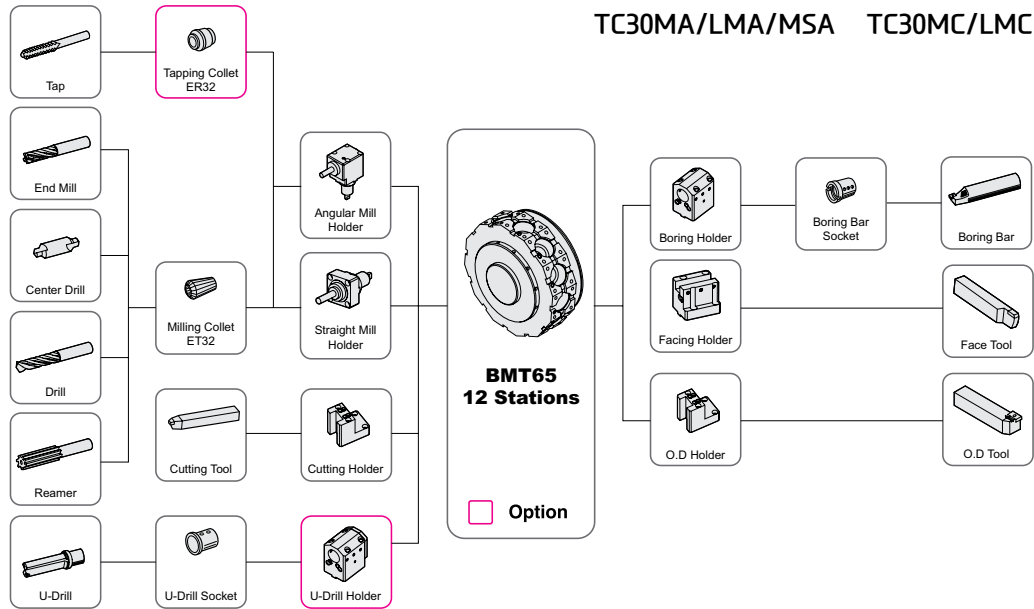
TC30MA/LMA/MSA TC30MC/LMC

Tap

Tapping Collet ER32

End Mill

Center Drill

Drill

Reamer

U-Drill

Milling Collet ET32

Cutting Tool

U-Drill Socket

Angular Mill Holder

Straight Mill Holder

Cutting Holder

U-Drill Holder

BMT65
12 Stations

Option

Boring Holder

Facing Holder

O.D Holder

Boring Bar Socket

Boring Bar

Face Tool

O.D Tool